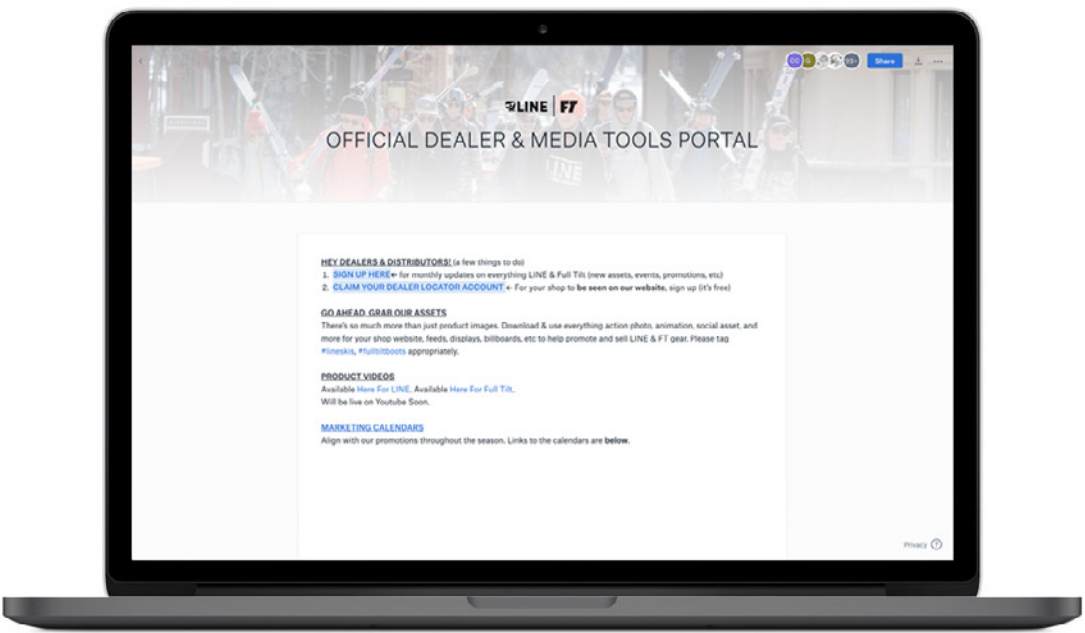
CC G 99+ Share

LINE | FT

OFFICIAL DEALER & MEDIA TOOLS PORTAL

HEY DEALERS & DISTRIBUTORS! (a few things to do)
1. SIGN UP HERE ← for monthly updates on everything LINE & Full Tilt (new assets, events, promotions, etc)
2. CLAIM YOUR DEALER LOCATOR ACCOUNT ← For your shop to be seen on our website, sign up (it's free)

GO AHEAD, GRAB OUR ASSETS
There's so much more than just product images. Download & use everything action photo, animation, social asset, and more for your shop website, feeds, displays, billboards, etc to help promote and sell LINE & FT gear. Please tag #lineskis, #fulltiltboots appropriately.

PRODUCT VIDEOS
Available Here For LINE. Available Here For Full Tilt.
Will be live on Youtube Soon.

MARKETING CALENDARS
Align with our promotions throughout the season. Links to the calendars are below.

Privacy ?